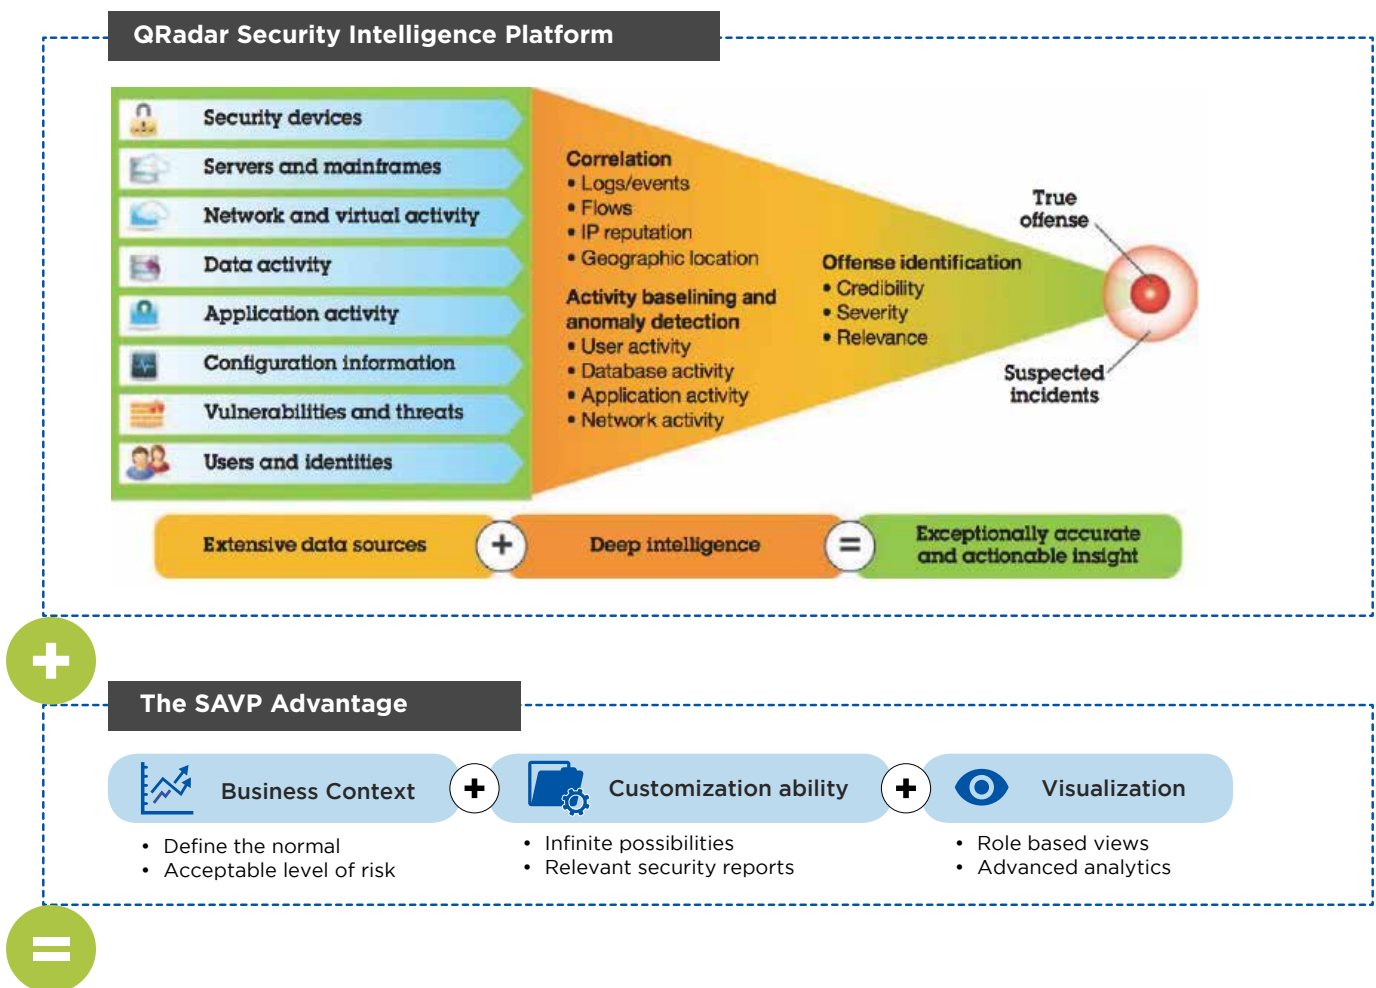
QRadar Security Intelligence Platform

Security devices
Servers and mainframes
Network and virtual activity
Data activity
Application activity
Configuration information
Vulnerabilities and threats
Users and identities

Correlation
• Logs/events
• Flows
• IP reputation
• Geographic location

Activity baselining and anomaly detection
• User activity
• Database activity
• Application activity
• Network activity

Offense identification
• Credibility
• Severity
• Relevance

True offense

Suspected incidents

Extensive data sources + Deep intelligence = Exceptionally accurate and actionable insight

+

The SAVP Advantage

Business Context + Customization ability + Visualization

• Define the normal
• Acceptable level of risk

• Infinite possibilities
• Relevant security reports

• Role based views
• Advanced analytics

=